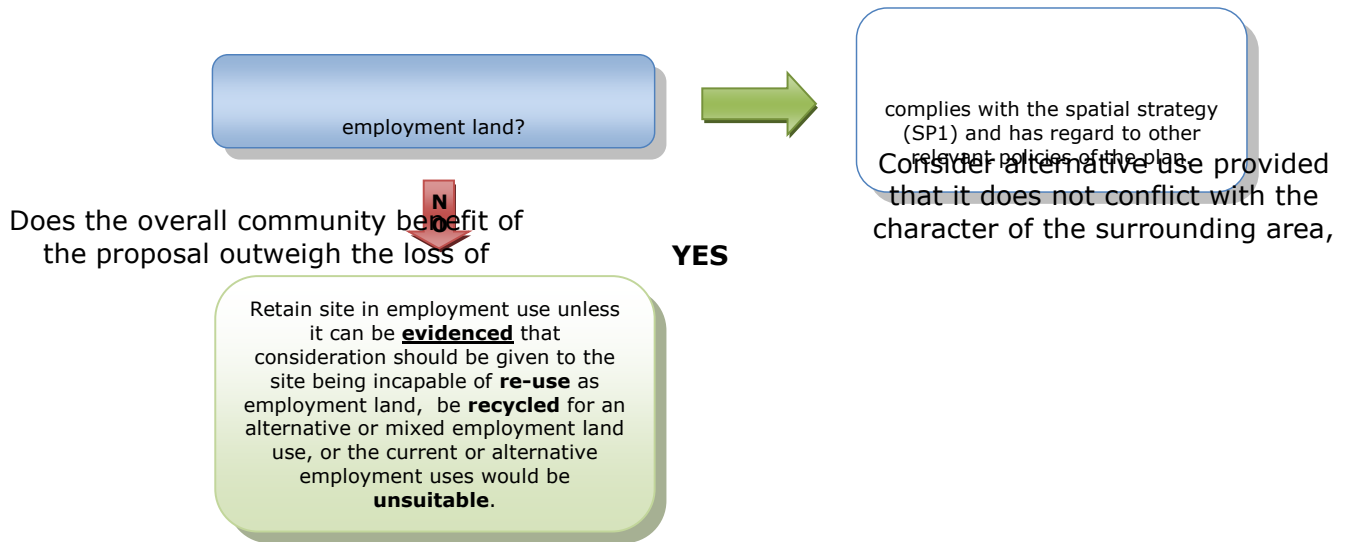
employment land?

complies with the spatial strategy (SP1) and has regard to other relevant policies of the plan.

Consider alternative use provided that it does not conflict with the character of the surrounding area,

N
O

Does the overall community benefit of the proposal outweigh the loss of

YES

Retain site in employment use unless it can be **evidenced** that consideration should be given to the site being incapable of **re-use** as employment land, be **recycled** for an alternative or mixed employment land use, or the current or alternative employment uses would be **unsuitable**.